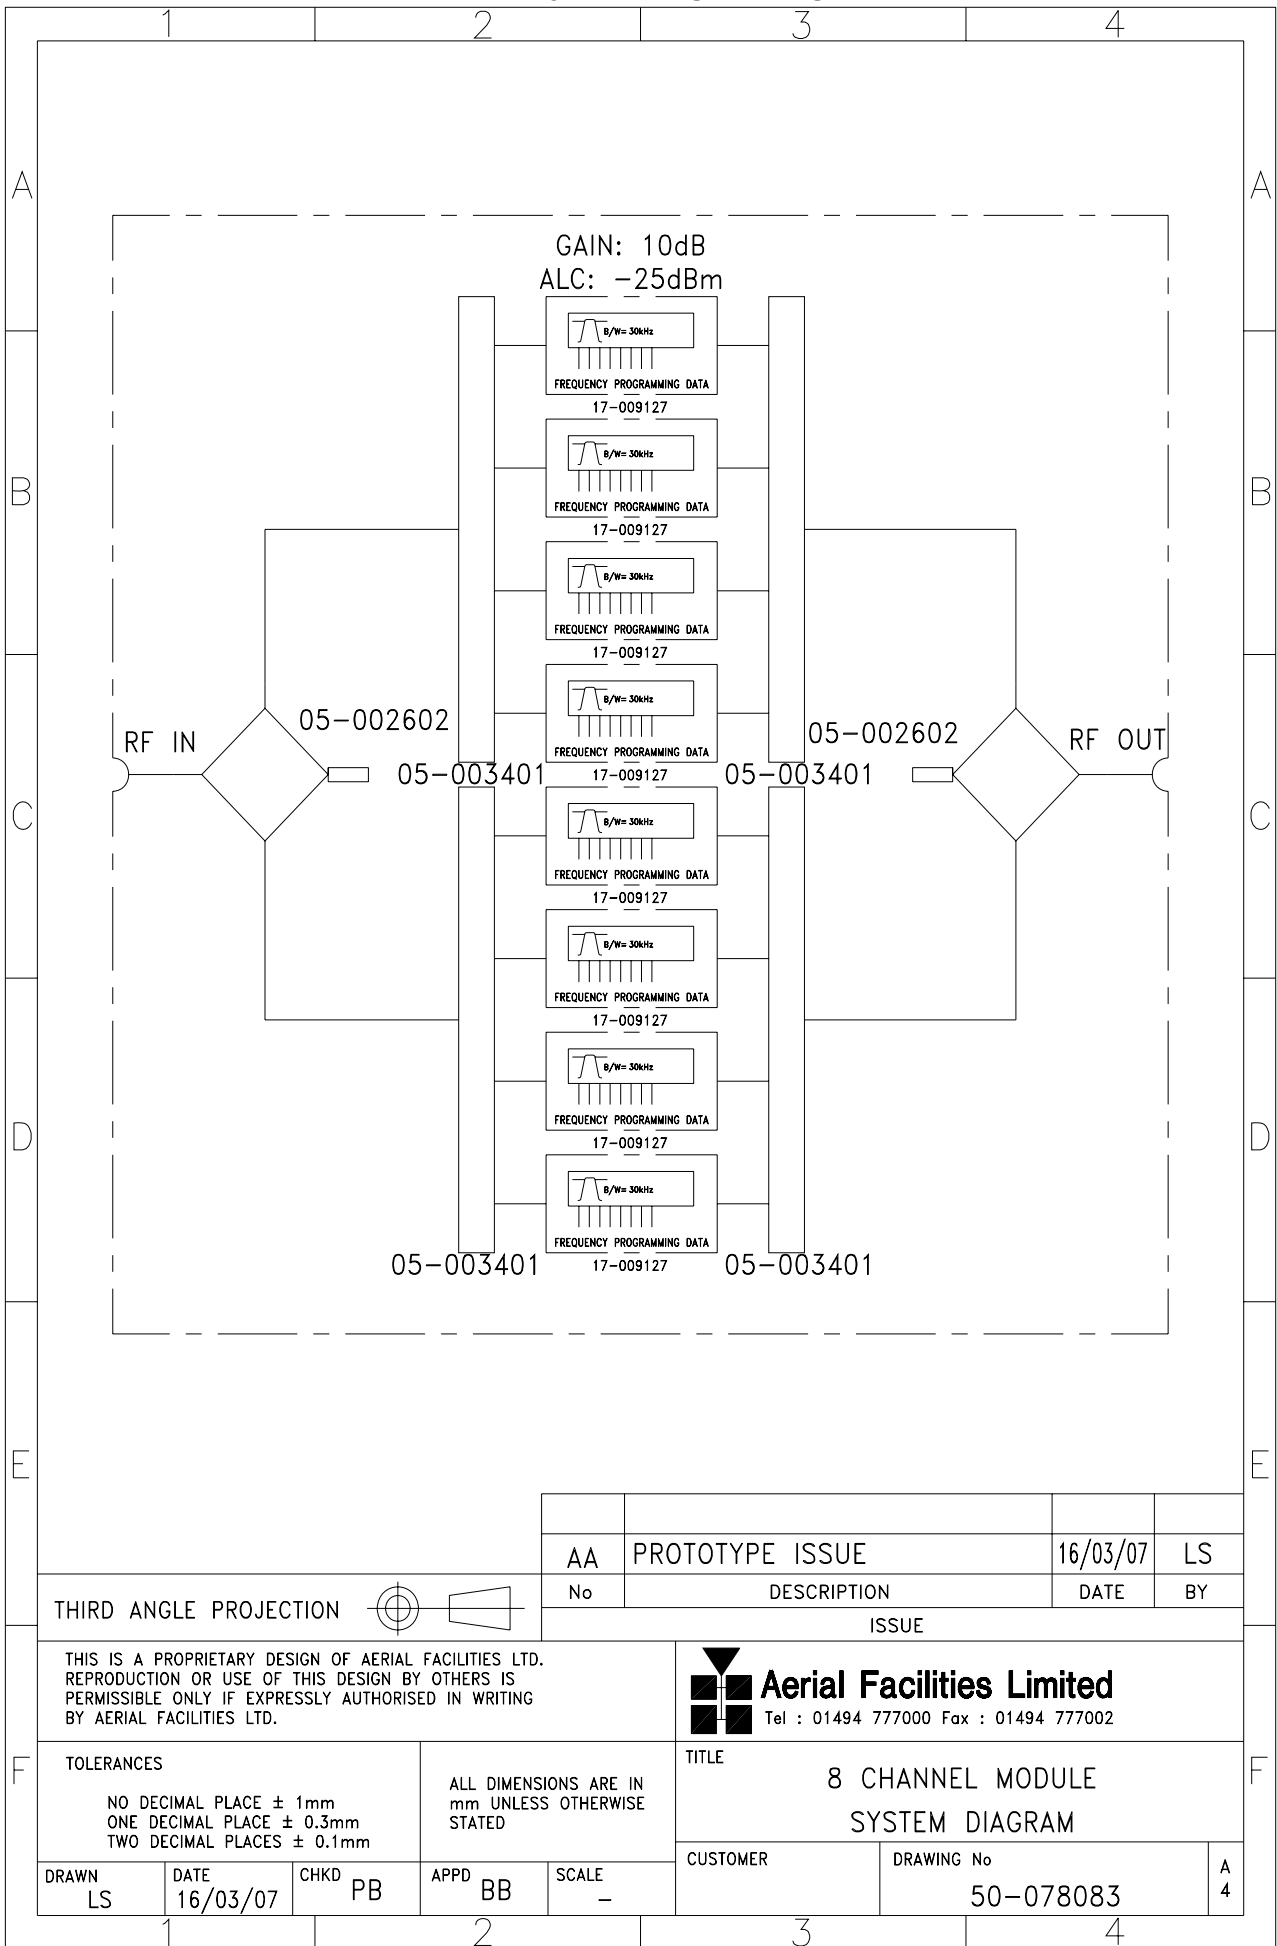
1 2 3 4

A B C D E F

GAIN: 10dB
ALC: -25dBm

B/W= 30kHz
FREQUENCY PROGRAMMING DATA
17-009127

B/W= 30kHz
FREQUENCY PROGRAMMING DATA
17-009127

B/W= 30kHz
FREQUENCY PROGRAMMING DATA
17-009127

B/W= 30kHz
FREQUENCY PROGRAMMING DATA
17-009127

RF IN
05-002602
05-003401
05-003401
05-002602
RF OUT

B/W= 30kHz
FREQUENCY PROGRAMMING DATA
17-009127

B/W= 30kHz
FREQUENCY PROGRAMMING DATA
17-009127

B/W= 30kHz
FREQUENCY PROGRAMMING DATA
17-009127

B/W= 30kHz
FREQUENCY PROGRAMMING DATA
17-009127

05-003401
05-003401

| | | | |
|---|---|---|---|
| AA | PROTOTYPE ISSUE | 16/03/07 | LS |
| No | DESCRIPTION | DATE | BY |
| ISSUE | | | |

THIRD ANGLE PROJECTION

THIS IS A PROPRIETARY DESIGN OF AERIAL FACILITIES LTD. REPRODUCTION OR USE OF THIS DESIGN BY OTHERS IS PERMISSIBLE ONLY IF EXPRESSLY AUTHORISED IN WRITING BY AERIAL FACILITIES LTD.

Aerial Facilities Limited
Tel : 01494 777000 Fax : 01494 777002

TOLERANCES
NO DECIMAL PLACE ± 1mm
ONE DECIMAL PLACE ± 0.3mm
TWO DECIMAL PLACES ± 0.1mm

ALL DIMENSIONS ARE IN mm UNLESS OTHERWISE STATED

TITLE
8 CHANNEL MODULE
SYSTEM DIAGRAM

DRAWN LS
DATE 16/03/07
CHKD PB
APPD BB
SCALE -
CUSTOMER
DRAWING No
50-078083
A
4

1 2 3 4